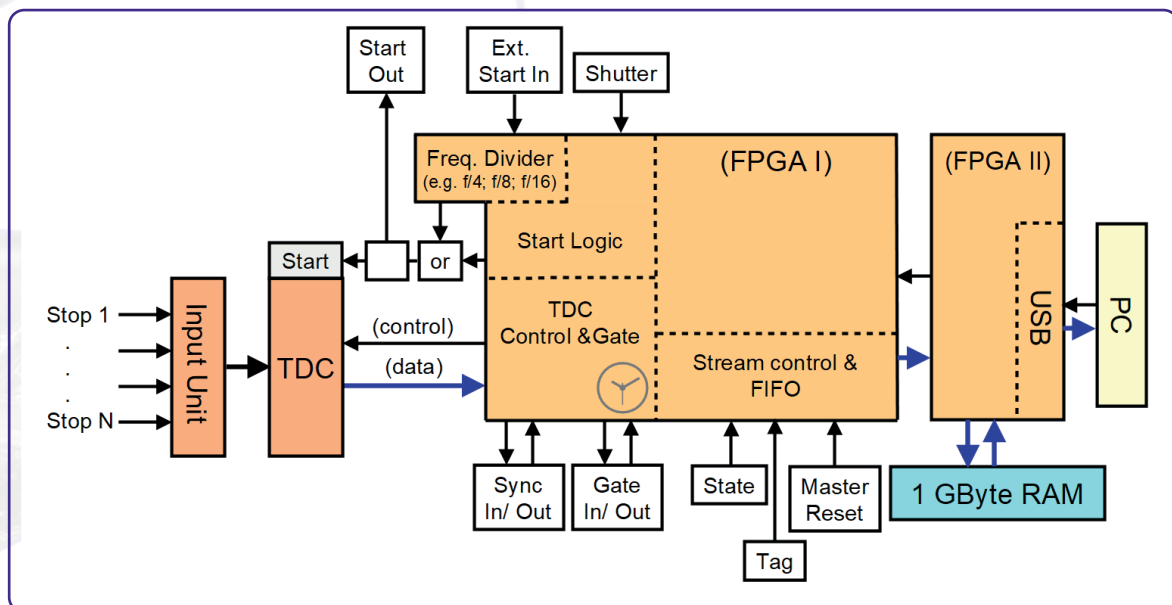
Start Out

Ext. Start In

Shutter

Freq. Divider
(e.g. f/4; f/8; f/16)

(FPGA I)

(FPGA II)

Start Logic

Start

or

USB

PC

Stop 1
.
.
.
Stop N

Input Unit

TDC

(control)

(data)

TDC Control &Gate

Stream control & FIFO

Sync In/ Out

Gate In/ Out

State

Master Reset

Tag

1 GByte RAM